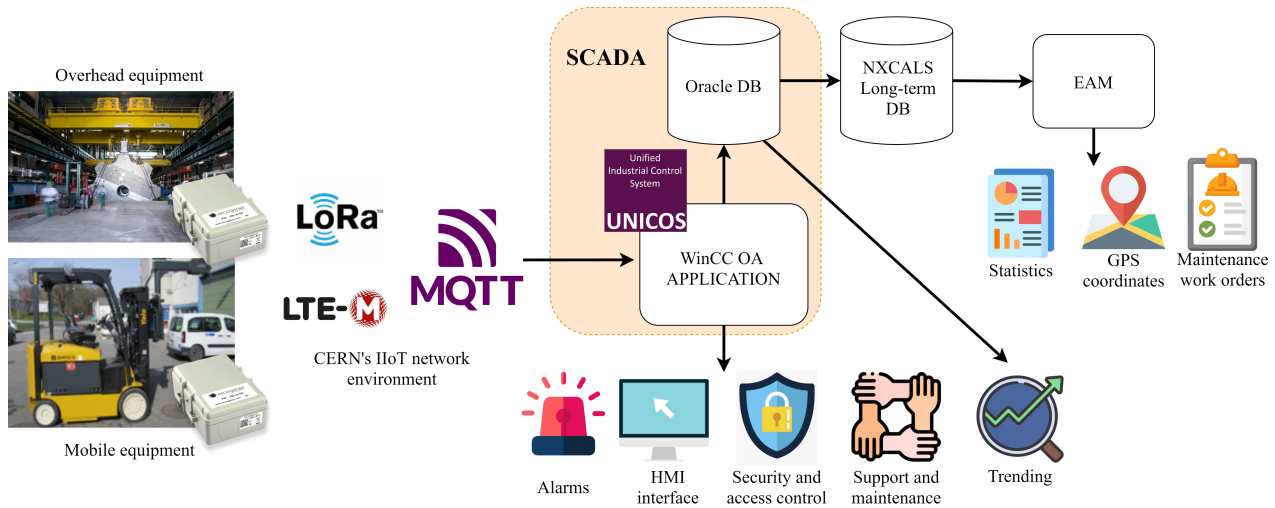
Overhead equipment

Mobile equipment

LoRa

LTE-M

MQTT

CERN's IIoT network environment

SCADA

Oracle DB

Unified Industrial Control System

UNICOS

WinCC OA APPLICATION

NXCALS Long-term DB

EAM

Statistics

GPS coordinates

Maintenance work orders

Alarms

HMI interface

Security and access control

Support and maintenance

Trending